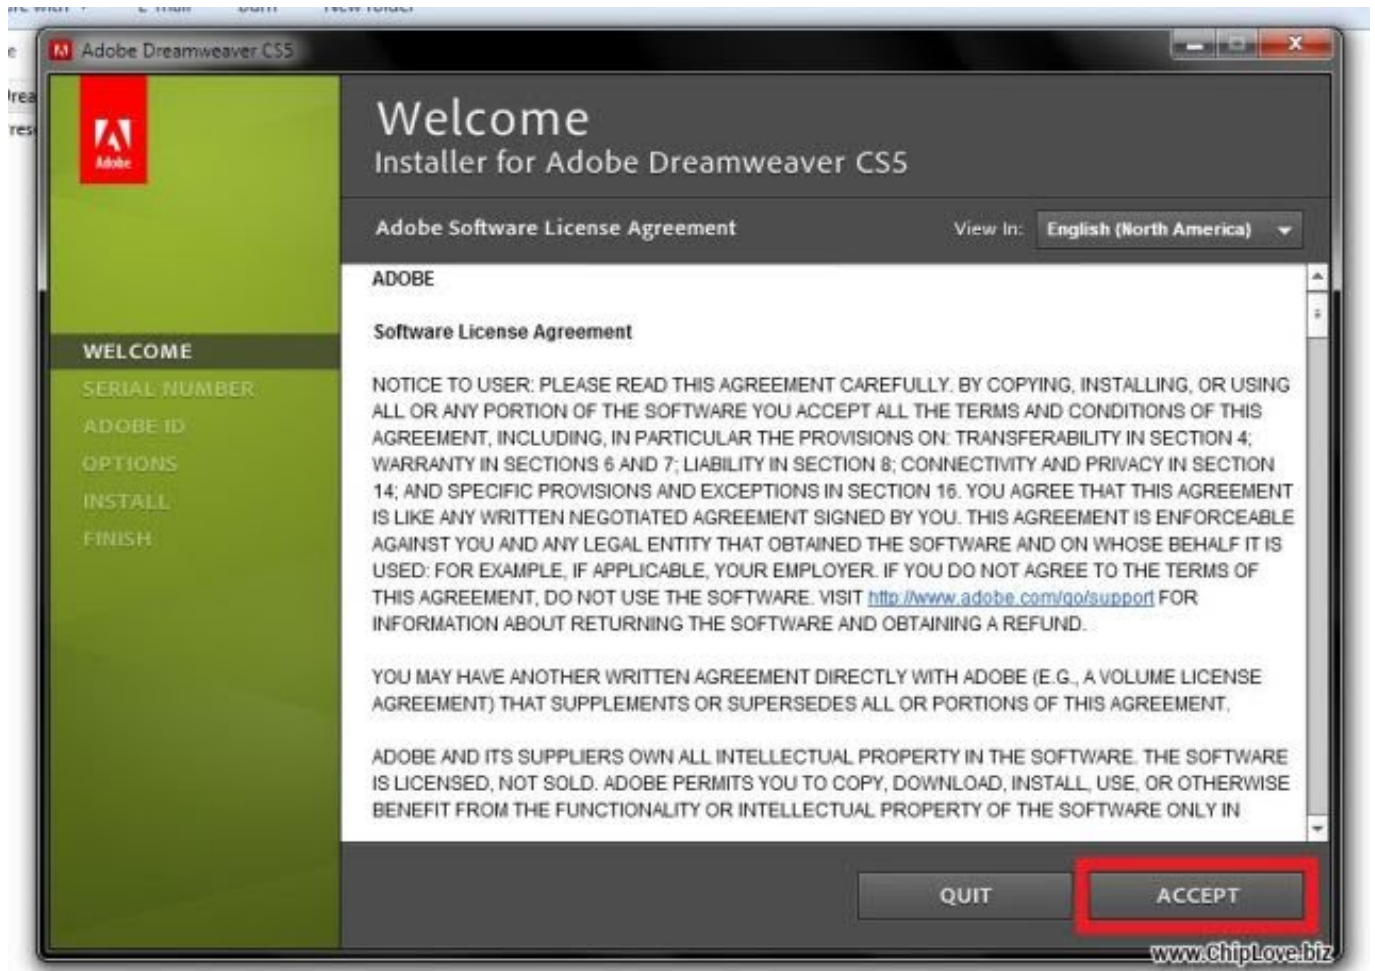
Adobe Dreamweaver CS5

Adobe

Welcome
Installer for Adobe Dreamweaver CS5

Adobe Software License Agreement

View In: English (North America)

WELCOME
SERIAL NUMBER
ADOBE ID
OPTIONS
INSTALL
FINISH

ADOBE

Software License Agreement

NOTICE TO USER: PLEASE READ THIS AGREEMENT CAREFULLY. BY COPYING, INSTALLING, OR USING ALL OR ANY PORTION OF THE SOFTWARE YOU ACCEPT ALL THE TERMS AND CONDITIONS OF THIS AGREEMENT, INCLUDING, IN PARTICULAR THE PROVISIONS ON: TRANSFERABILITY IN SECTION 4; WARRANTY IN SECTIONS 6 AND 7; LIABILITY IN SECTION 8; CONNECTIVITY AND PRIVACY IN SECTION 14; AND SPECIFIC PROVISIONS AND EXCEPTIONS IN SECTION 16. YOU AGREE THAT THIS AGREEMENT IS LIKE ANY WRITTEN NEGOTIATED AGREEMENT SIGNED BY YOU. THIS AGREEMENT IS ENFORCEABLE AGAINST YOU AND ANY LEGAL ENTITY THAT OBTAINED THE SOFTWARE AND ON WHOSE BEHALF IT IS USED: FOR EXAMPLE, IF APPLICABLE, YOUR EMPLOYER. IF YOU DO NOT AGREE TO THE TERMS OF THIS AGREEMENT, DO NOT USE THE SOFTWARE. VISIT http://www.adobe.com/go/support FOR INFORMATION ABOUT RETURNING THE SOFTWARE AND OBTAINING A REFUND.

YOU MAY HAVE ANOTHER WRITTEN AGREEMENT DIRECTLY WITH ADOBE (E.G., A VOLUME LICENSE AGREEMENT) THAT SUPPLEMENTS OR SUPERSEDES ALL OR PORTIONS OF THIS AGREEMENT.

ADOBE AND ITS SUPPLIERS OWN ALL INTELLECTUAL PROPERTY IN THE SOFTWARE. THE SOFTWARE IS LICENSED, NOT SOLD. ADOBE PERMITS YOU TO COPY, DOWNLOAD, INSTALL, USE, OR OTHERWISE BENEFIT FROM THE FUNCTIONALITY OR INTELLECTUAL PROPERTY OF THE SOFTWARE ONLY IN

QUIT ACCEPT

www.ChipLove.biz